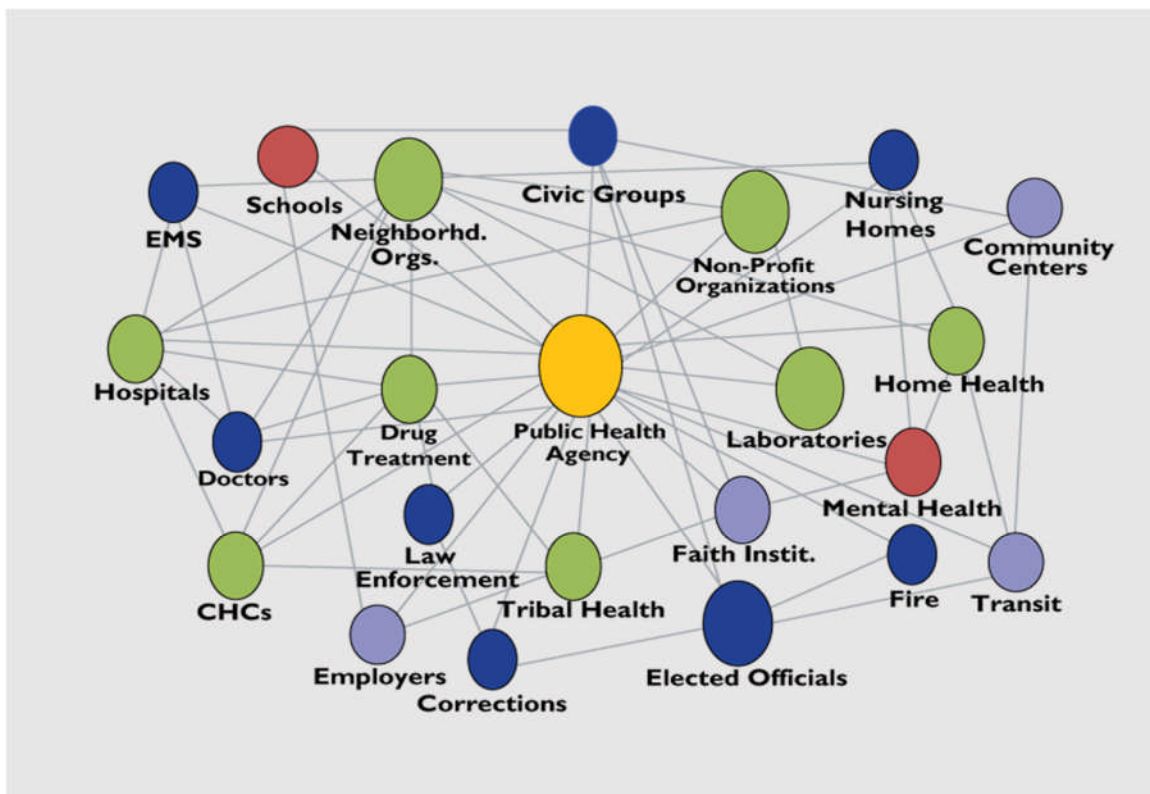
Schools
Civic Groups
Nursing Homes
EMS
Neighborhd. Orgs.
Non-Profit Organizations
Community Centers
Hospitals
Public Health Agency
Home Health
Drug Treatment
Laboratories
Doctors
Mental Health
Law Enforcement
Faith Instit.
CHCs
Tribal Health
Fire
Transit
Employers
Corrections
Elected Officials